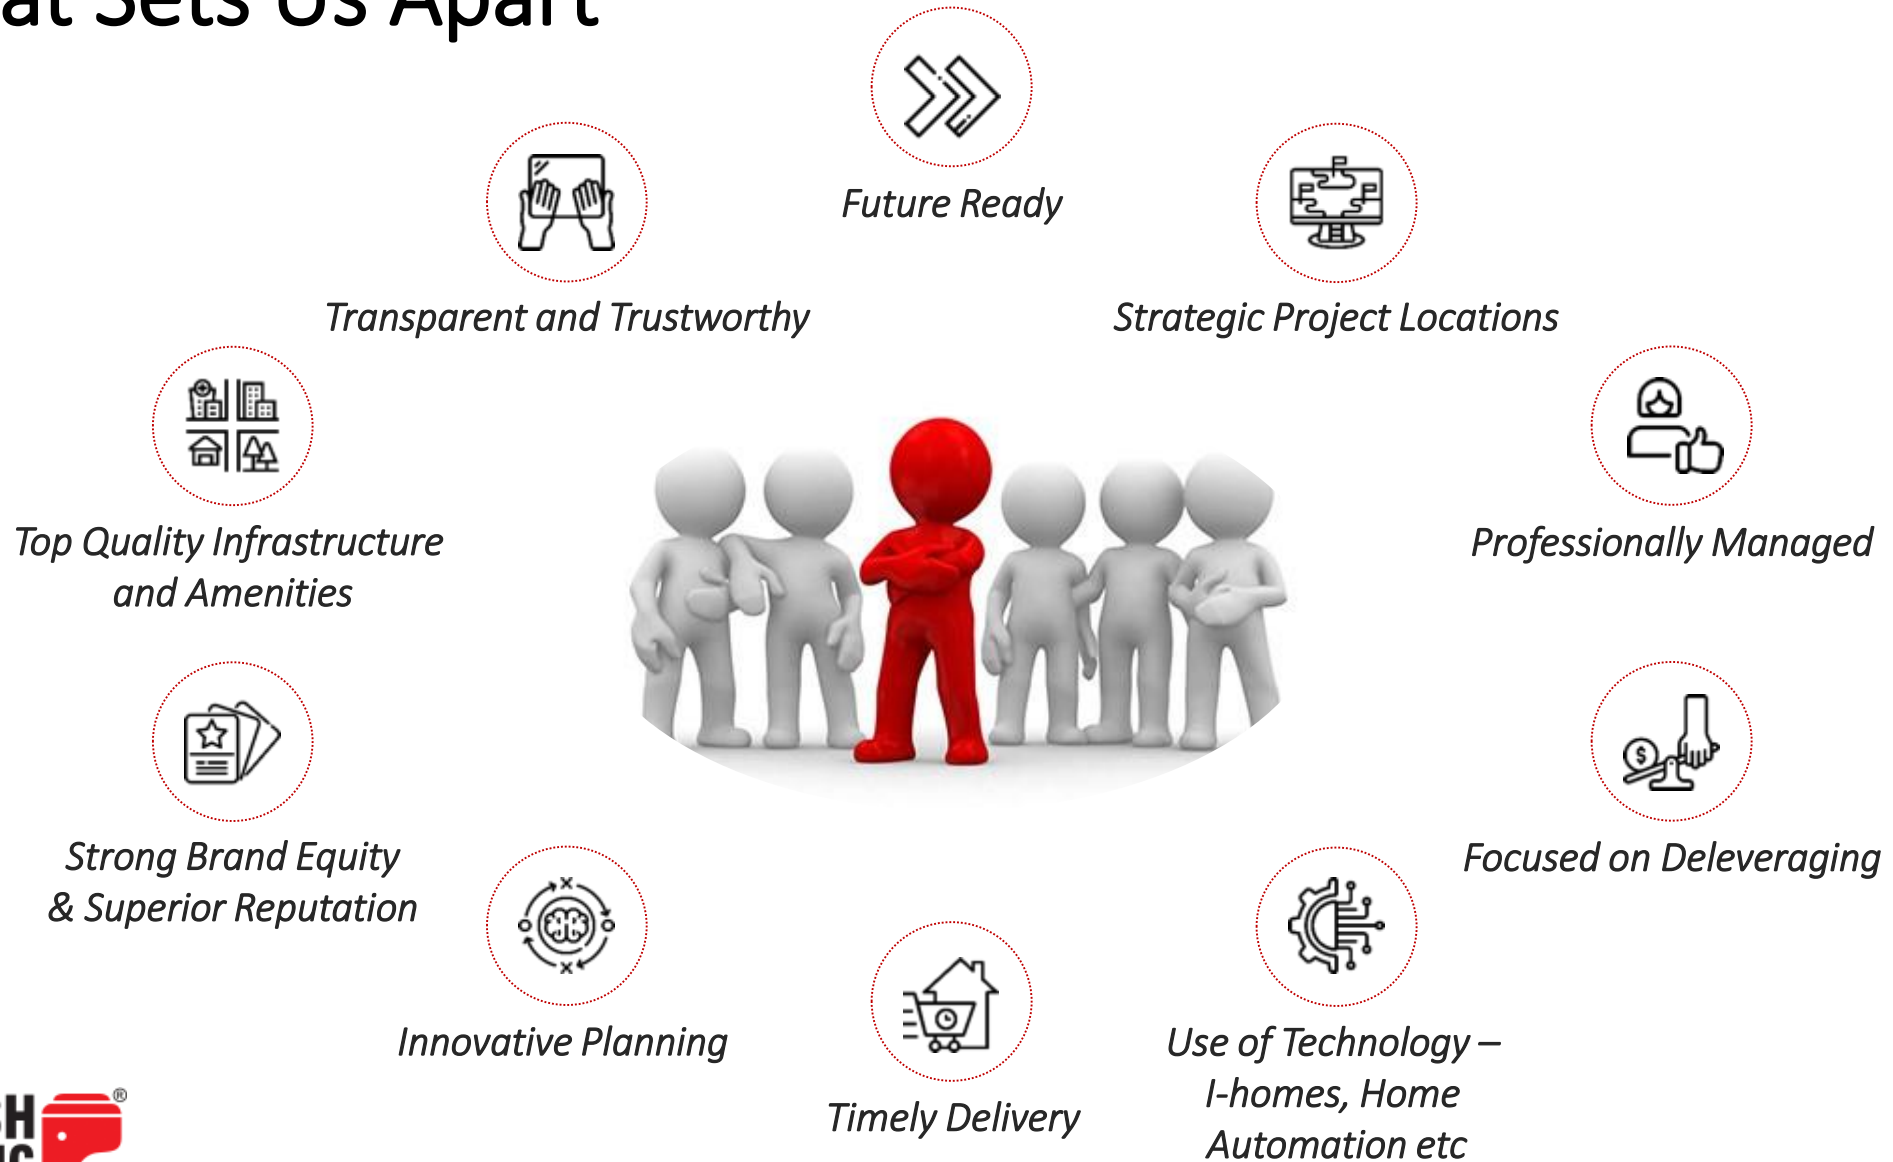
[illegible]at Sets Us Apart

Future Ready

Transparent and Trustworthy

Strategic Project Locations

Top Quality Infrastructure and Amenities

Professionally Managed

Strong Brand Equity & Superior Reputation

Focused on Deleveraging

Innovative Planning

Timely Delivery

Use of Technology – I-homes, Home Automation etc

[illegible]H ®